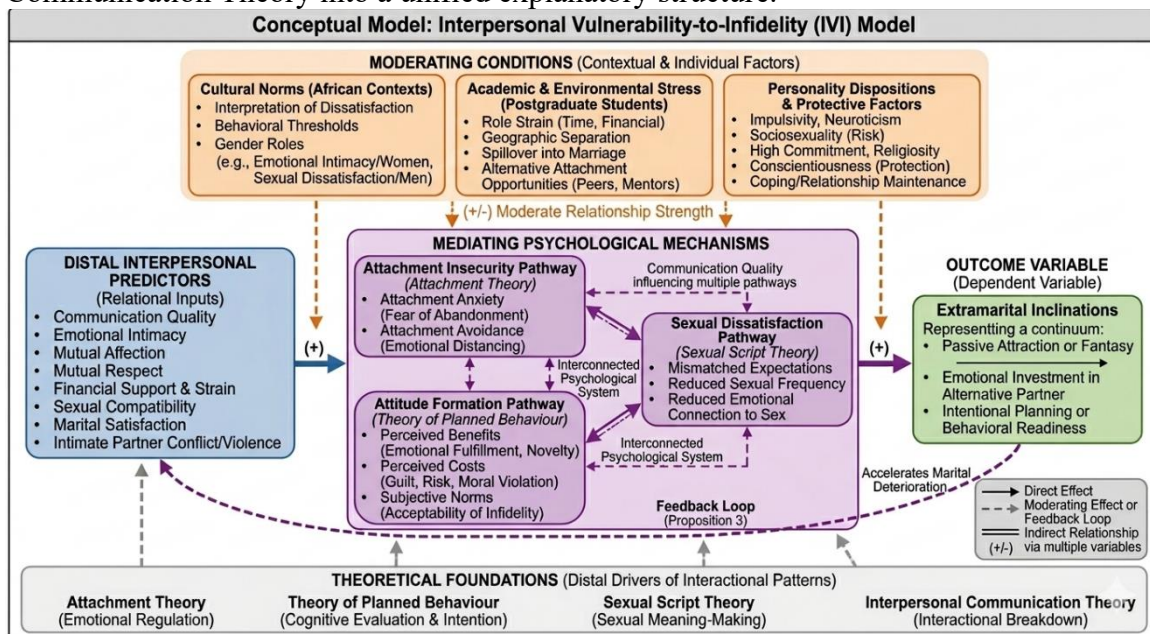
Communication Theory into a unified explanatory structure.

Conceptual Model: Interpersonal Vulnerability-to-Infidelity (IVI) Model

MODERATING CONDITIONS (Contextual & Individual Factors)

Cultural Norms (African Contexts)
- Interpretation of Dissatisfaction
- Behavioral Thresholds
- Gender Roles (e.g., Emotional Intimacy/Women, Sexual Dissatisfaction/Men)

Academic & Environmental Stress (Postgraduate Students)
- Role Strain (Time, Financial)
- Geographic Separation
- Spillover into Marriage
- Alternative Attachment Opportunities (Peers, Mentors)

Personality Dispositions & Protective Factors
- Impulsivity, Neuroticism
- Sociosexuality (Risk)
- High Commitment, Religiosity
- Conscientiousness (Protection)
- Coping/Relationship Maintenance

(+/-) Moderate Relationship Strength

DISTAL INTERPERSONAL PREDICTORS
(Relational Inputs)
- Communication Quality
- Emotional Intimacy
- Mutual Affection
- Mutual Respect
- Financial Support & Strain
- Sexual Compatibility
- Marital Satisfaction
- Intimate Partner Conflict/Violence

(+)

MEDIATING PSYCHOLOGICAL MECHANISMS

Attachment Insecurity Pathway
(Attachment Theory)
- Attachment Anxiety (Fear of Abandonment)
- Attachment Avoidance (Emotional Distancing)

Communication Quality influencing multiple pathways

Sexual Dissatisfaction Pathway
(Sexual Script Theory)
- Mismatched Expectations
- Reduced Sexual Frequency
- Reduced Emotional Connection to Sex

Interconnected Psychological System

Attitude Formation Pathway
(Theory of Planned Behaviour)
- Perceived Benefits (Emotional Fulfillment, Novelty)
- Perceived Costs (Guilt, Risk, Moral Violation)
- Subjective Norms (Acceptability of Infidelity)

Interconnected Psychological System

Feedback Loop
(Proposition 3)

(+)

OUTCOME VARIABLE
(Dependent Variable)

Extramarital Inclinations
Representting a continuum:
- Passive Attraction or Fantasy
- Emotional Investment in Alternative Partner
- Intentional Planning or Behavioral Readiness

Accelerates Marital Deterioration

Direct Effect
Moderating Effect or Feedback Loop
Indirect Relationship
(+/-) via multiple variables

THEORETICAL FOUNDATIONS (Distal Drivers of Interactional Patterns)
Attachment Theory (Emotional Regulation)
Theory of Planned Behaviour (Cognitive Evaluation & Intention)
Sexual Script Theory (Sexual Meaning-Making)
Interpersonal Communication Theory (Interactional Breakdown)